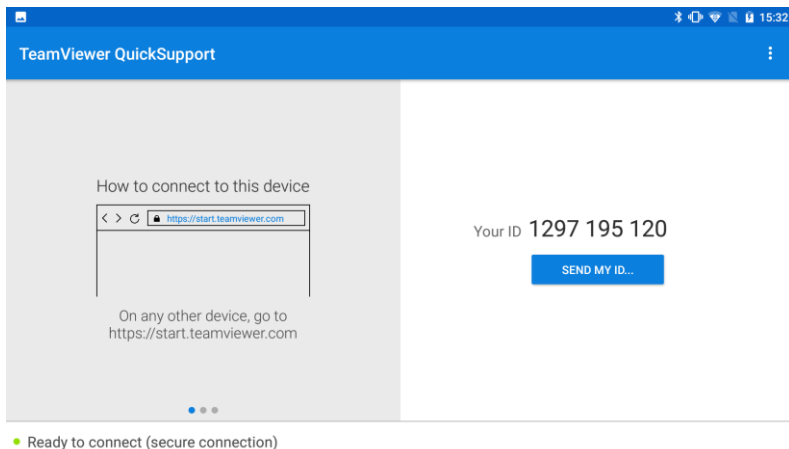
15:32

TeamViewer QuickSupport

How to connect to this device

https://start.teamviewer.com

On any other device, go to https://start.teamviewer.com

Your ID 1297 195 120

SEND MY ID...

Ready to connect (secure connection)